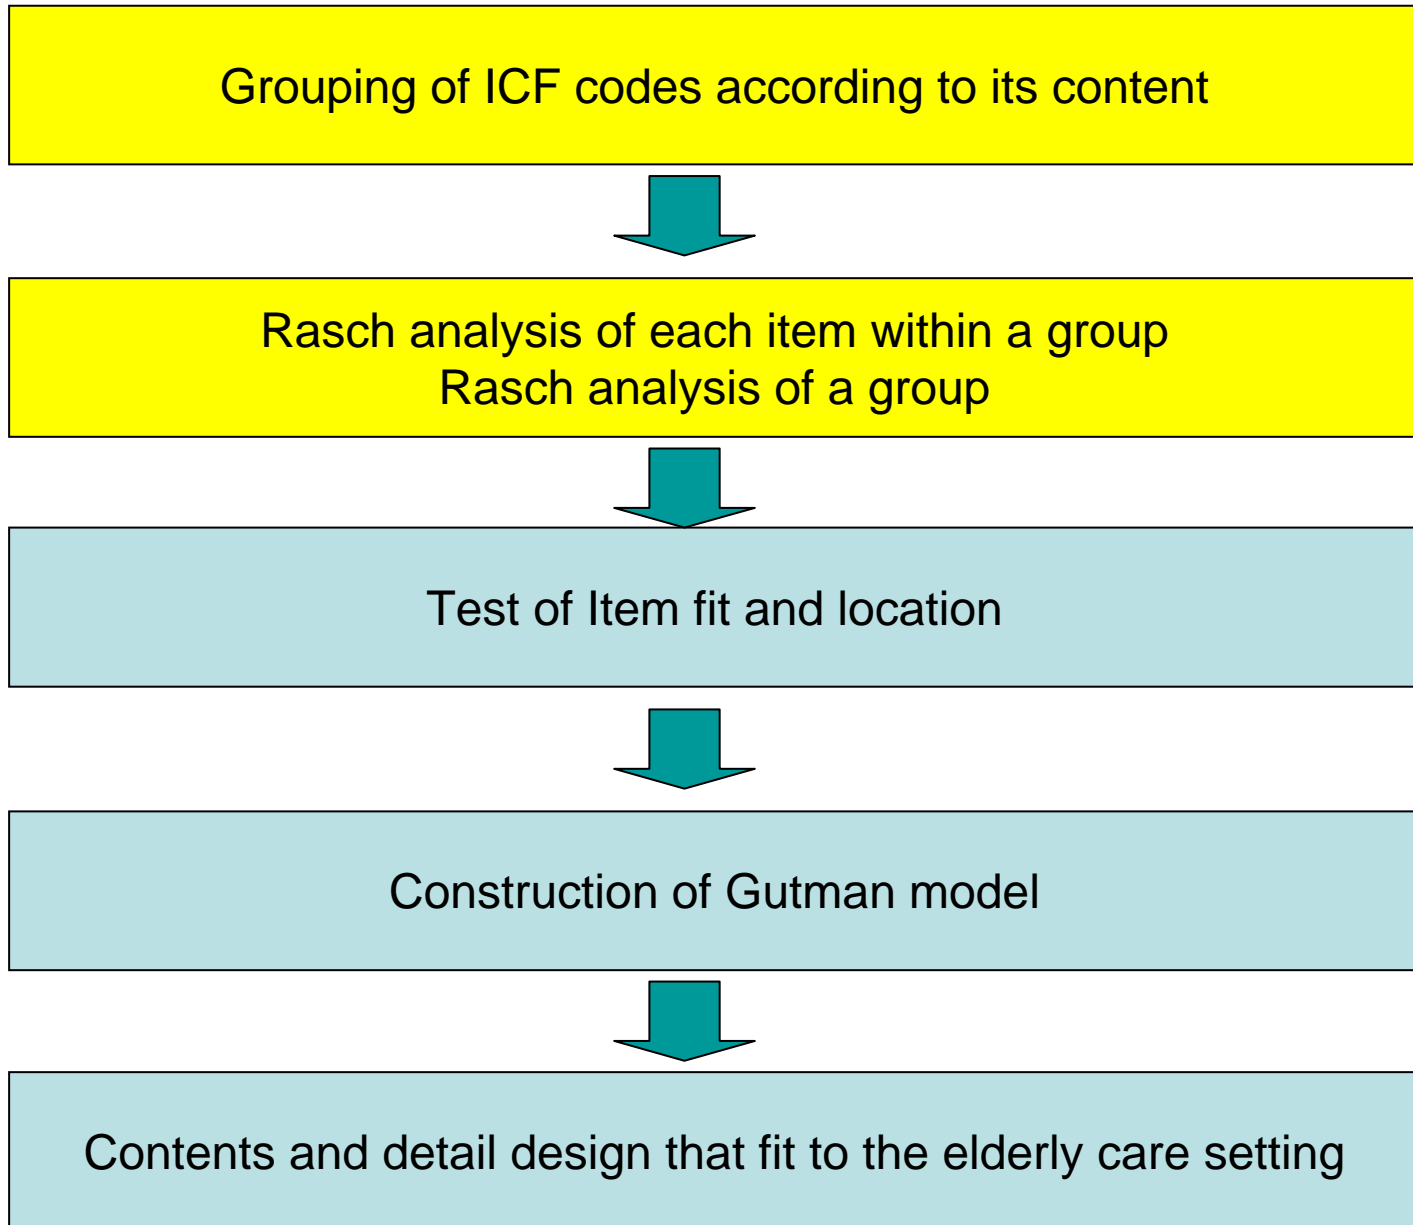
Grouping of ICF codes according to its content

Rasch analysis of each item within a group
Rasch analysis of a group

Test of Item fit and location

Construction of Gutman model

Contents and detail design that fit to the elderly care setting